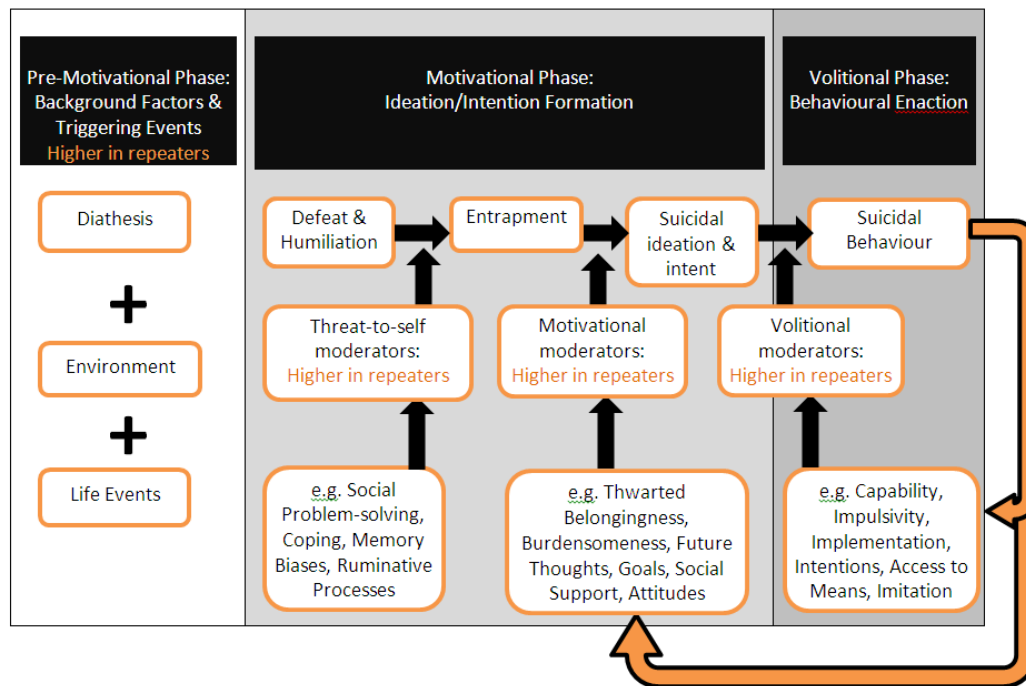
Pre-Motivational Phase: Background Factors & Triggering Events
Higher in repeaters

Diathesis

+

Environment

+

Life Events

Motivational Phase: Ideation/Intention Formation

Defeat & Humiliation

Entrapment

Suicidal ideation & intent

Threat-to-self moderators:
Higher in repeaters

Motivational moderators:
Higher in repeaters

e.g. Social Problem-solving, Coping, Memory Biases, Ruminative Processes

e.g. Thwarted Belongingness, Burdensomeness, Future Thoughts, Goals, Social Support, Attitudes

Volitional Phase: Behavioural Enaction

Suicidal Behaviour

Volitional moderators:
Higher in repeaters

e.g. Capability, Impulsivity, Implementation, Intentions, Access to Means, Imitation